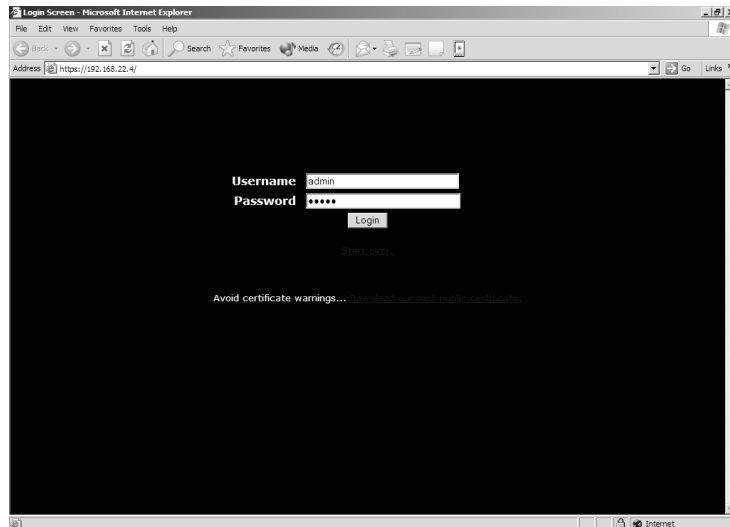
Login Screen - Microsoft Internet Explorer

File Edit View Favorites Tools Help

Back Search Favorites Media

Address https://192.168.22.4/

Go Links

Username admin
Password •••••
Login

Start over...

Avoid certificate warnings... Download our root public certificate.

Internet